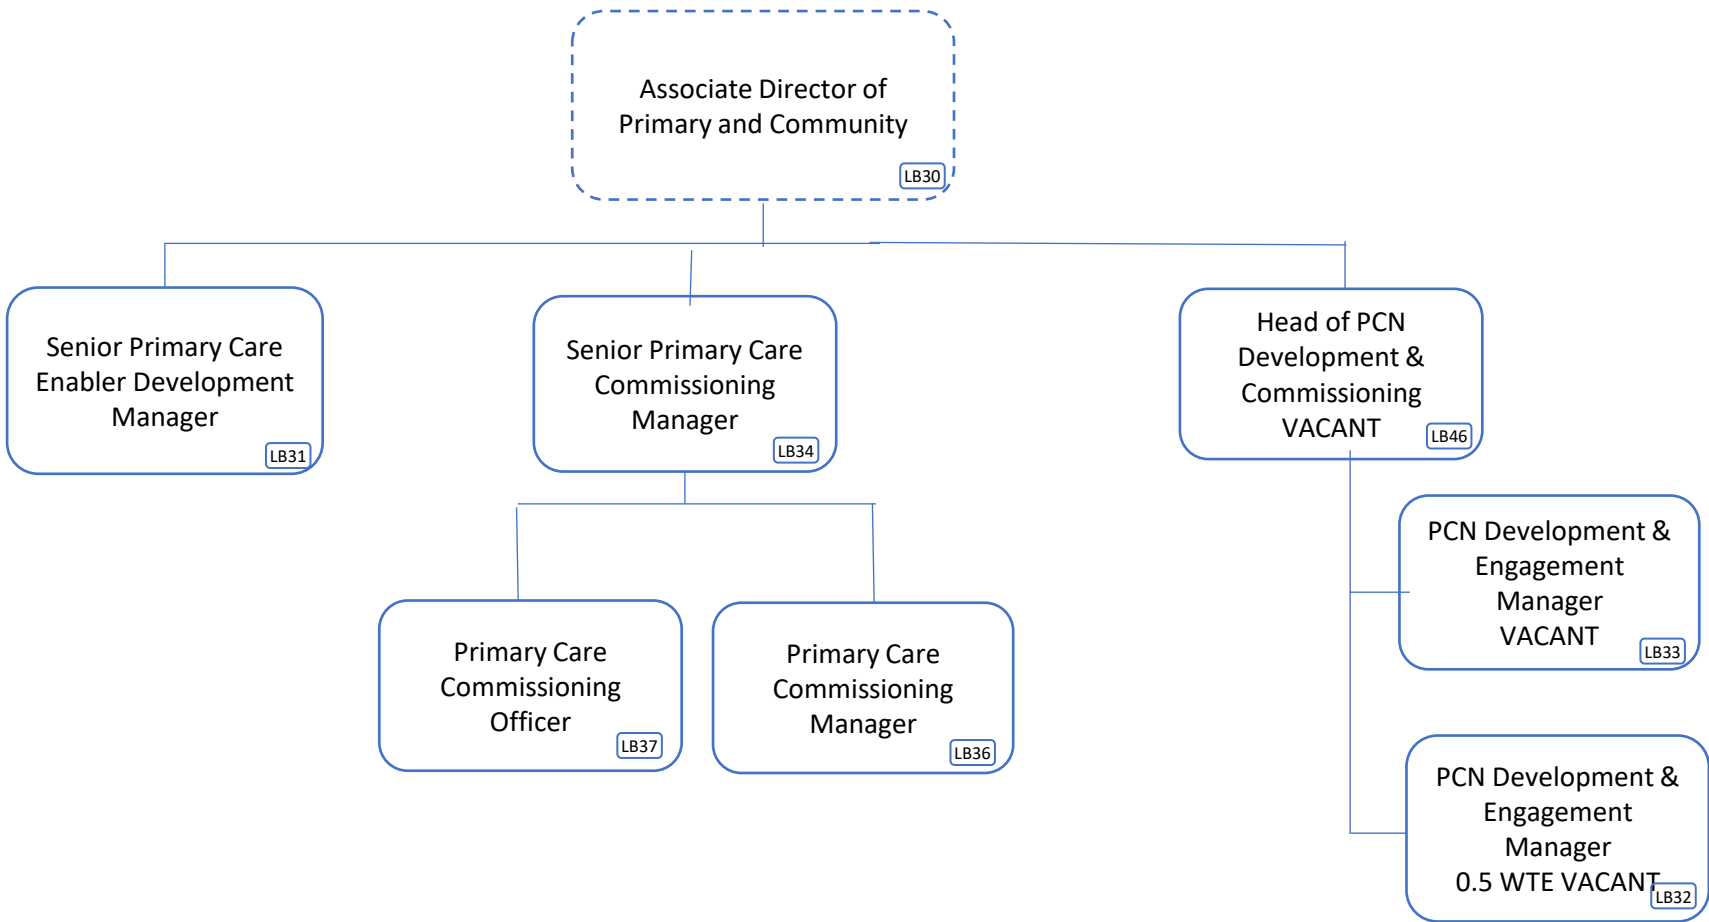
Associate Director of Primary and Community
LB30

Senior Primary Care Enabler Development Manager
LB31

Senior Primary Care Commissioning Manager
LB34

Head of PCN Development & Commissioning VACANT
LB46

PCN Development & Engagement Manager VACANT
LB33

Primary Care Commissioning Officer
LB37

Primary Care Commissioning Manager
LB36

PCN Development & Engagement Manager 0.5 WTE VACANT
LB32